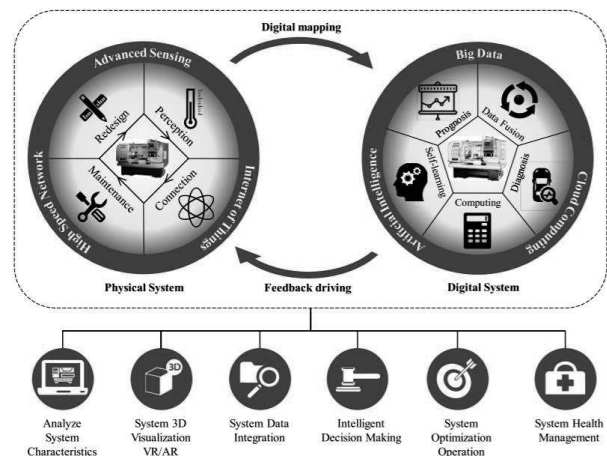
Digital mapping

Advanced Sensing

Redesign

Perception

Maintenance

Connection

High Speed Network

Internet of Things

Physical System

Feedback driving

Big Data

Prognosis

Data Fusion

Self-learning

Diagnosis

Computing

Artificial Intelligence

Cloud Computing

Digital System

3D

Analyze System Characteristics

System 3D Visualization VR/AR

System Data Integration

Intelligent Decision Making

System Optimization Operation

System Health Management